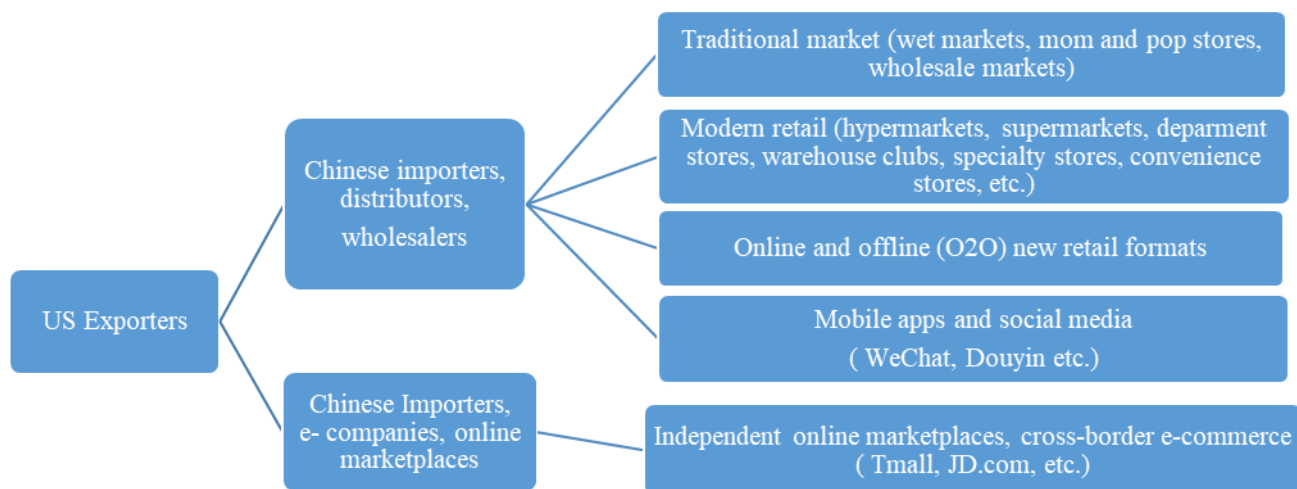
US Exporters

Chinese importers, distributors, wholesalers

Traditional market (wet markets, mom and pop stores, wholesale markets)

Modern retail (hypermarkets, supermarkets, deparment stores, warehouse clubs, specialty stores, convenience stores, etc.)

Online and offline (O2O) new retail formats

Mobile apps and social media
( WeChat, Douyin etc.)

Chinese Importers, e- companies, online marketplaces

Independent online marketplaces, cross-border e-commerce ( Tmall, JD.com, etc.)